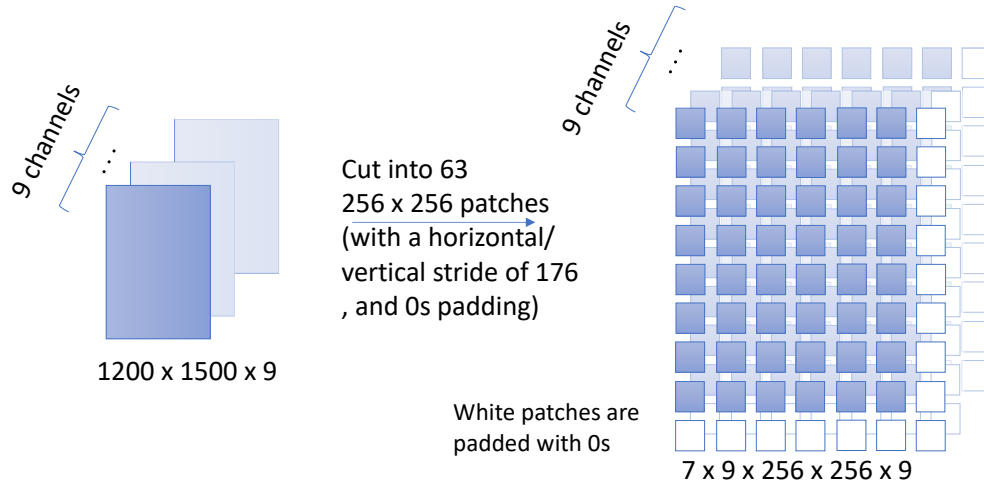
9 channels

. . .

1200 x 1500 x 9

Cut into 63
256 x 256 patches
(with a horizontal/
vertical stride of 176
, and 0s padding)

9 channels

. . .

White patches are
padded with 0s

7 x 9 x 256 x 256 x 9